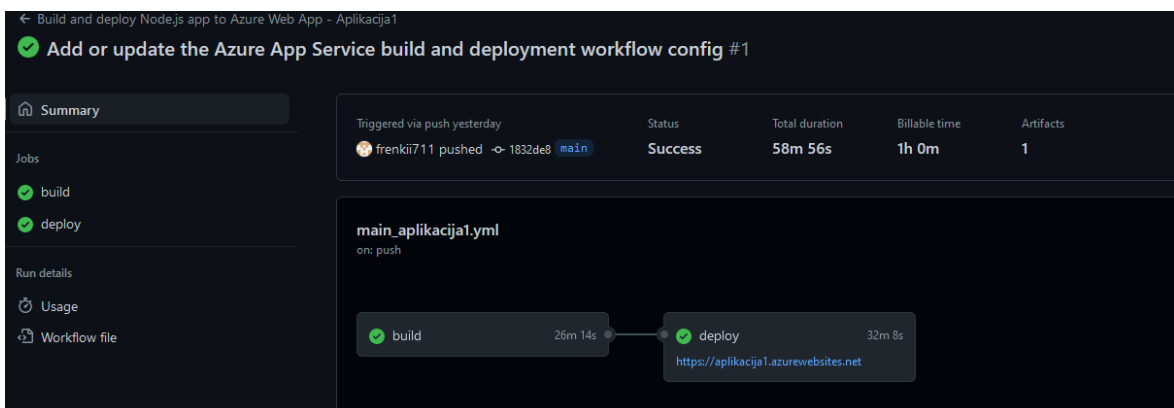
← Build and deploy Node.js app to Azure Web App - Aplikacija1

Add or update the Azure App Service build and deployment workflow config #1

Summary

Jobs

build

deploy

Run details

Usage

Workflow file

Triggered via push yesterday

frenkii711 pushed 1832de8 main

Status

Success

Total duration

58m 56s

Billable time

1h 0m

Artifacts

1

main_aplikacija1.yml

on: push

build 26m 14s

deploy 32m 8s

https://aplikacija1.azurewebsites.net